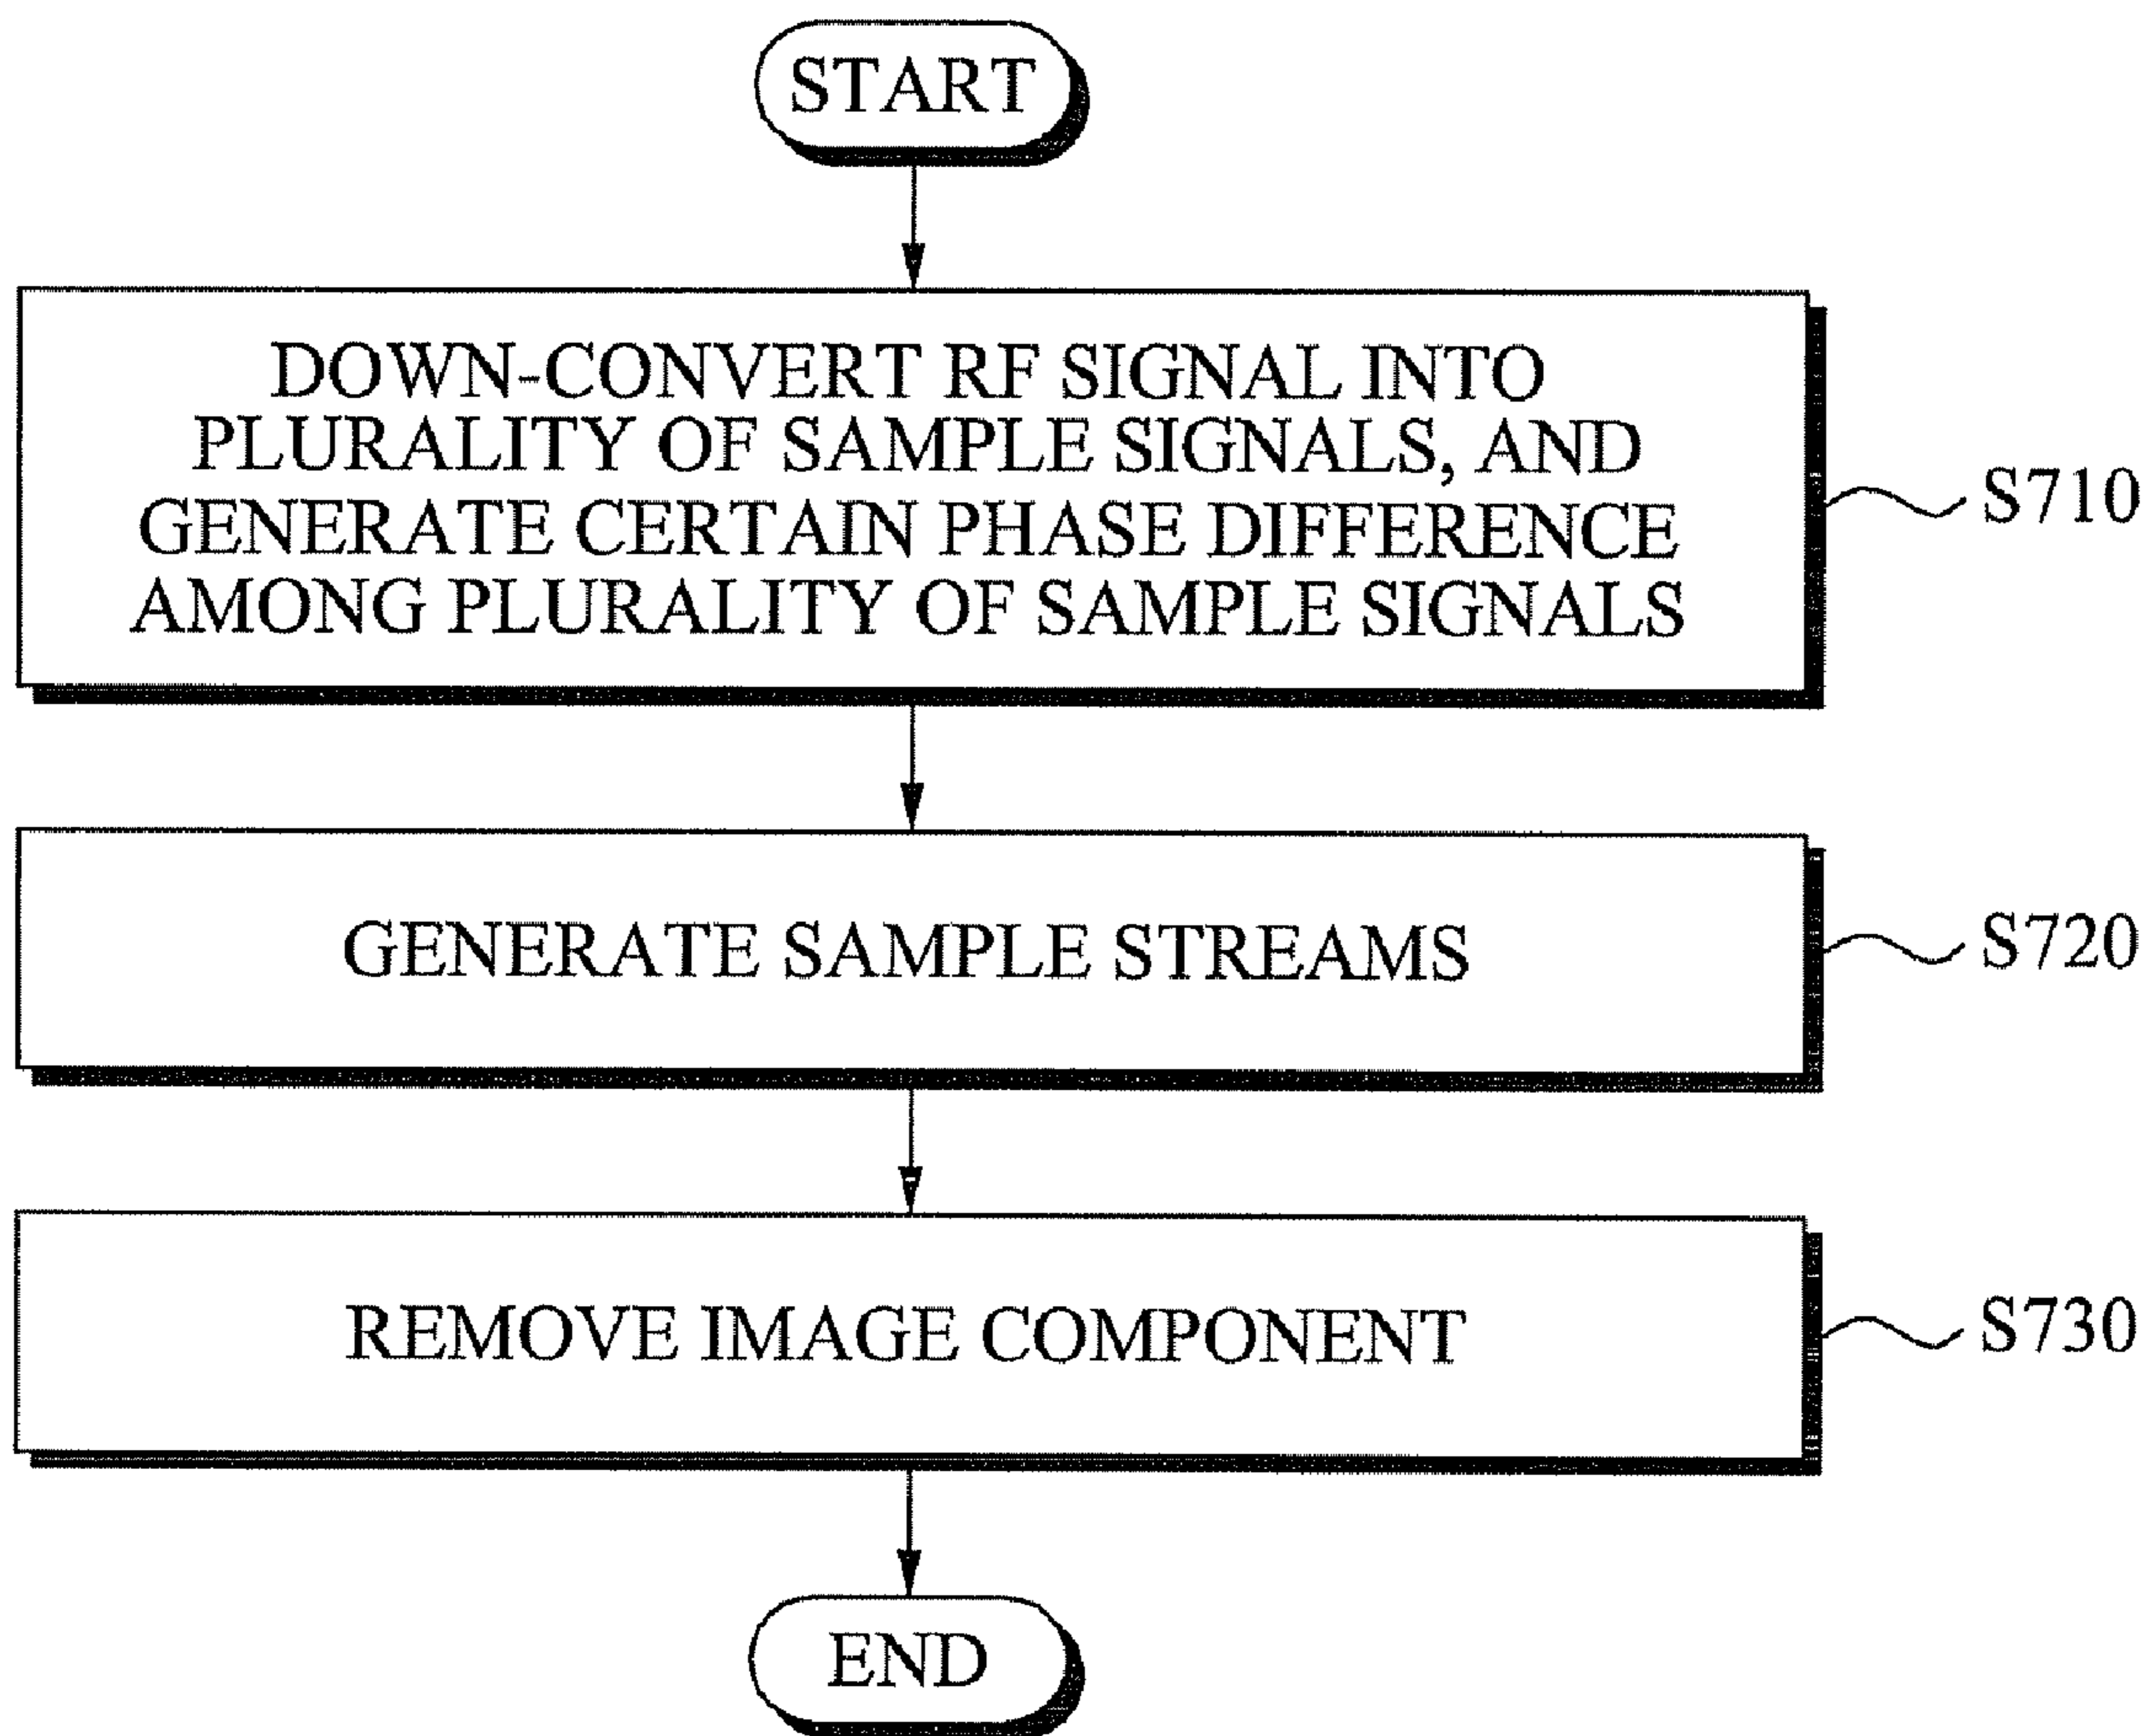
START

DOWN-CONVERT RF SIGNAL INTO PLURALITY OF SAMPLE SIGNALS, AND GENERATE CERTAIN PHASE DIFFERENCE AMONG PLURALITY OF SAMPLE SIGNALS

S710

GENERATE SAMPLE STREAMS

S720

REMOVE IMAGE COMPONENT

S730

END